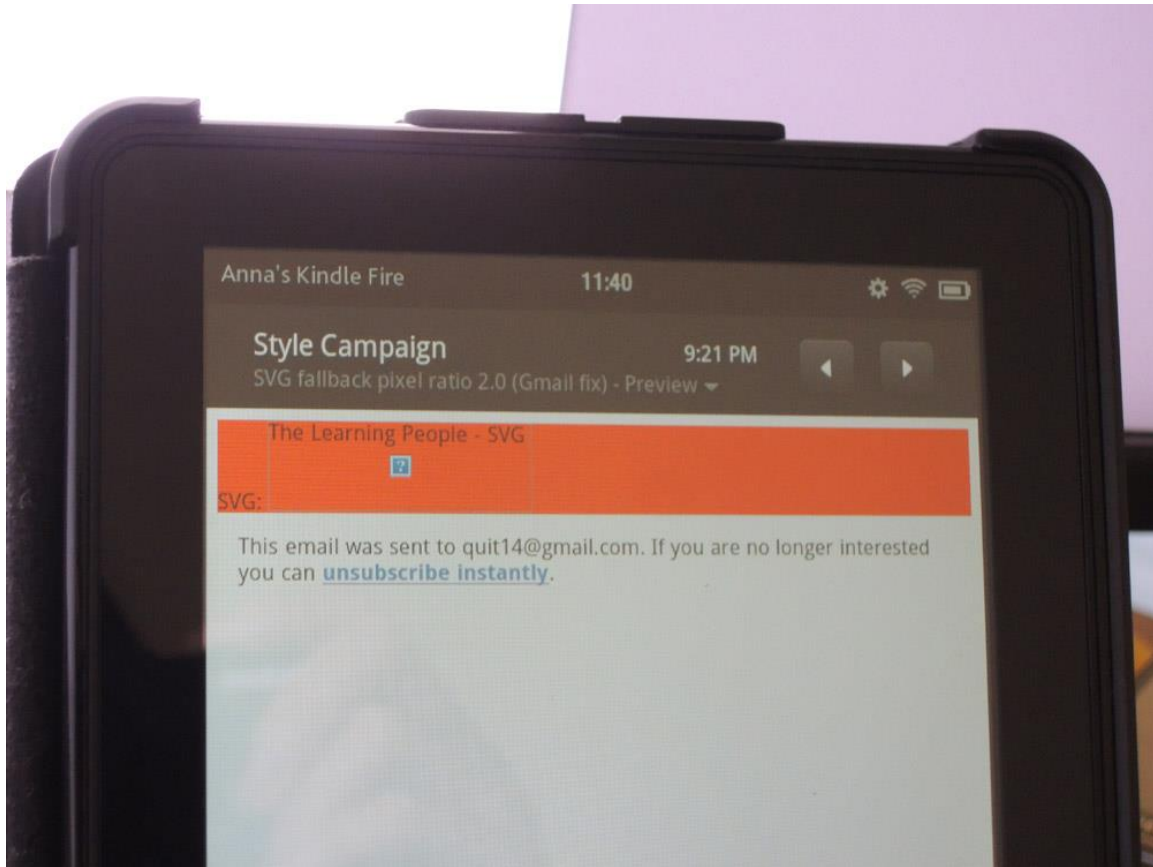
Anna's Kindle Fire 11:40

Style Campaign 9:21 PM
SVG fallback pixel ratio 2.0 (Gmail fix) - Preview

The Learning People - SVG
SVG:

This email was sent to quit14@gmail.com. If you are no longer interested you can unsubscribe instantly.